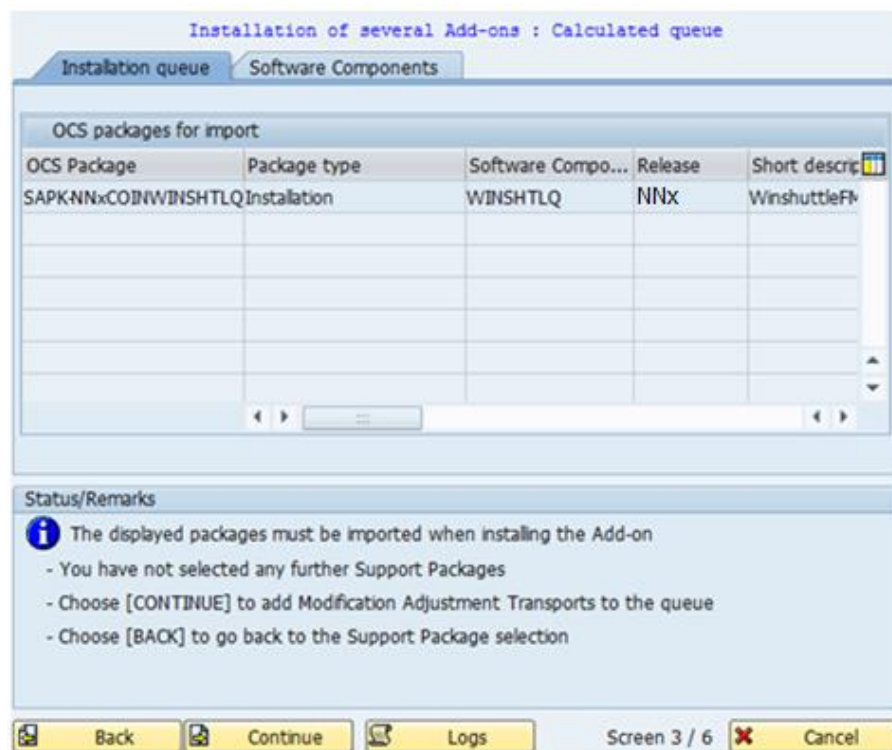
Installation of several Add-ons : Calculated queue

Installation queue | Software Components

OCS packages for import

| OCS Package | Package type | Software Compo... | Release | Short descrip |
|---|---|---|---|---|
| SAPK-NNxCOINWINSHTLQ | Installation | WINSHTLQ | NNx | WinshuttleFM |

Status/Remarks

The displayed packages must be imported when installing the Add-on

- You have not selected any further Support Packages

- Choose [CONTINUE] to add Modification Adjustment Transports to the queue

- Choose [BACK] to go back to the Support Package selection

Back | Continue | Logs | Screen 3 / 6 | Cancel